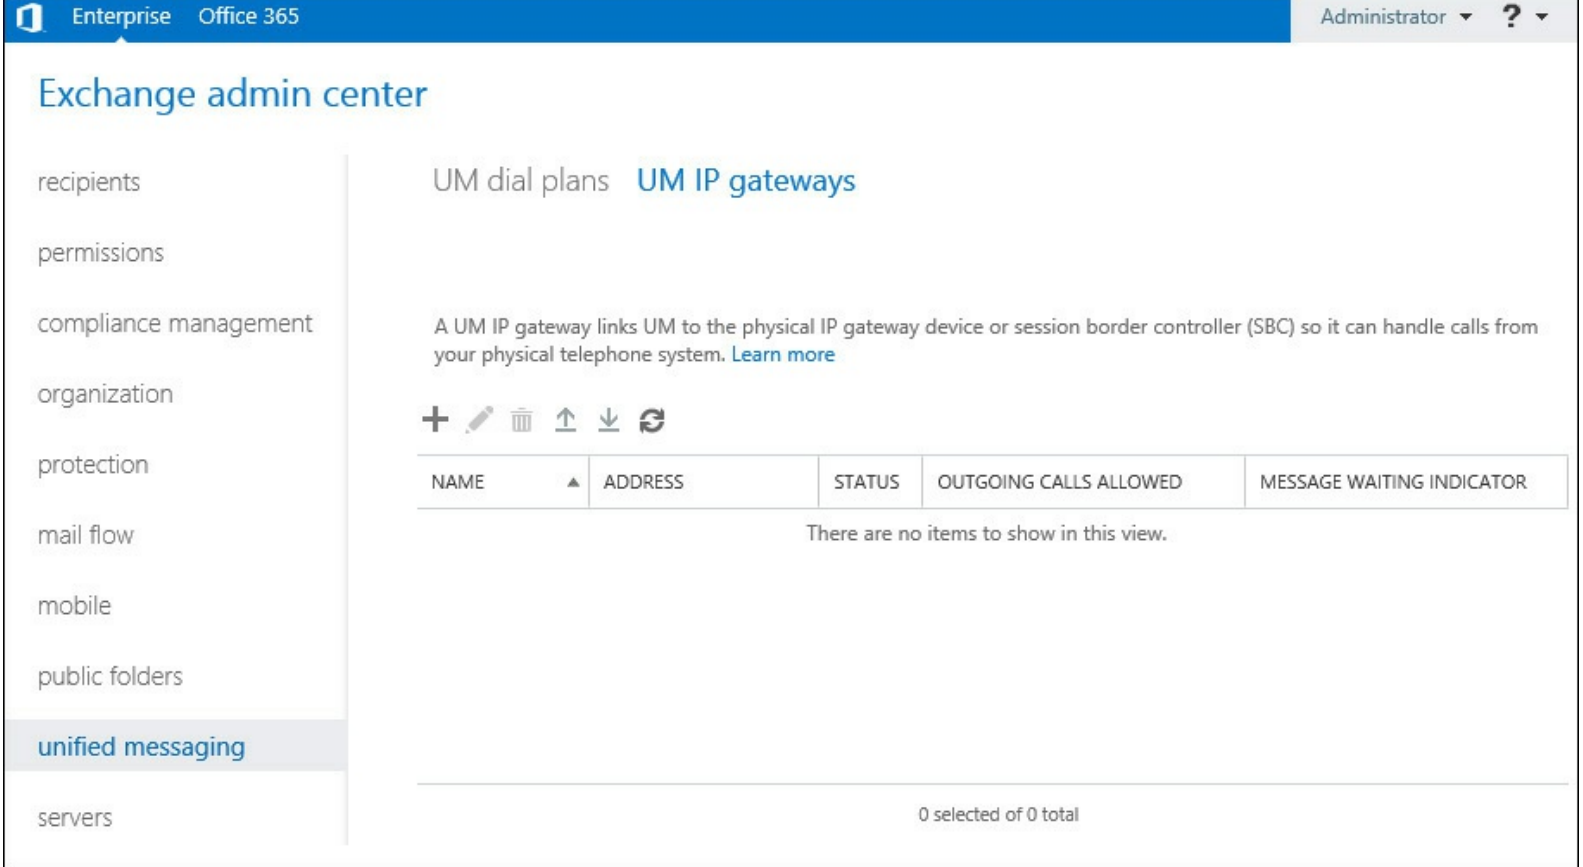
Enterprise Office 365

Administrator ▾ ? ▾

Exchange admin center

recipients

permissions

compliance management

organization

protection

mail flow

mobile

public folders

unified messaging

servers

UM dial plans UM IP gateways

A UM IP gateway links UM to the physical IP gateway device or session border controller (SBC) so it can handle calls from your physical telephone system. Learn more

| NAME ▲ | ADDRESS | STATUS | OUTGOING CALLS ALLOWED | MESSAGE WAITING INDICATOR |
|---|---|---|---|---|

There are no items to show in this view.

0 selected of 0 total